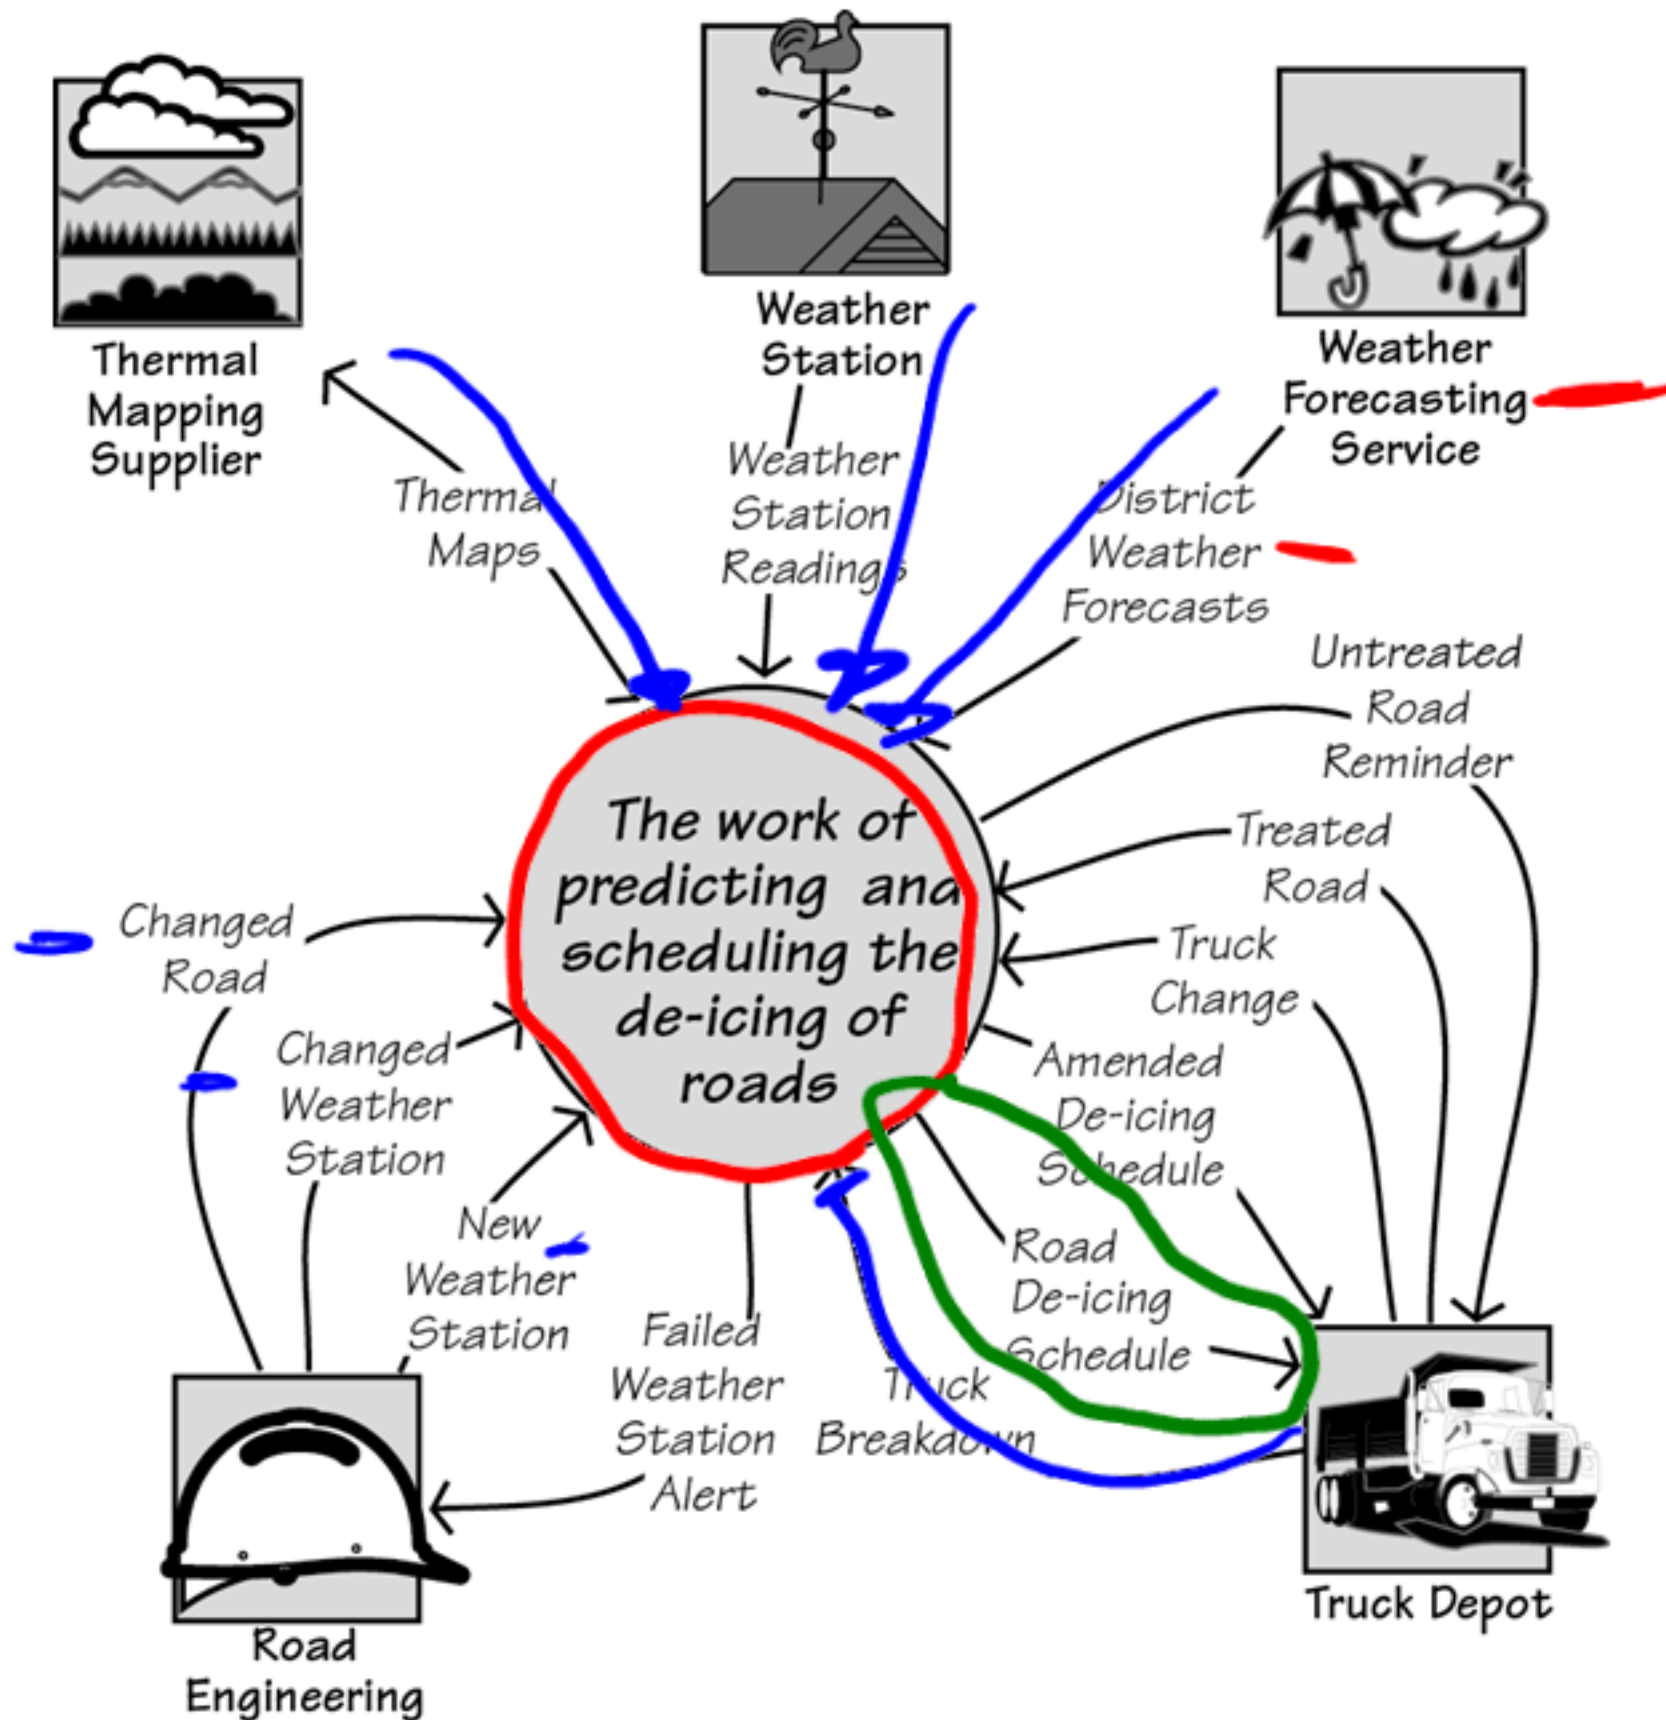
Thermal Mapping Supplier

Weather Station

Weather Forecasting Service

Thermal Maps

Weather Station Readings

District Weather Forecasts

Untreated Road Reminder

Treated Road

Truck Change

Amended De-icing Schedule

Road De-icing Schedule

Truck Breakdown

Failed Weather Station Alert

New Weather Station

Changed Weather Station

Changed Road

The work of predicting and scheduling the de-icing of roads

Road Engineering

Truck Depot